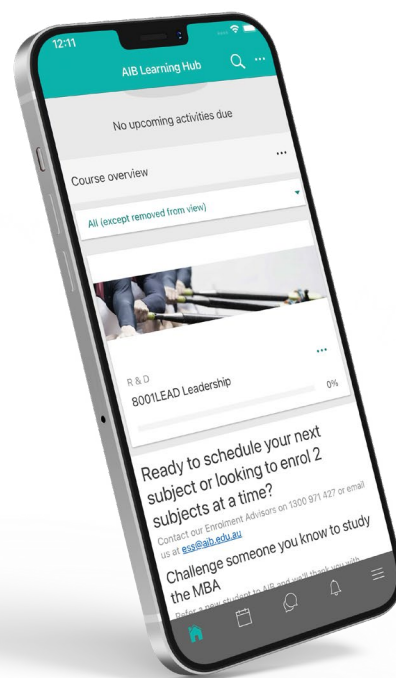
12:11

AIB Learning Hub

No upcoming activities due

...

Course overview

All (except removed from view)

...

R & D

8001LEAD Leadership

0%

Ready to schedule your next subject or looking to enrol 2 subjects at a time?

Contact our Enrolment Advisors on 1300 971 427 or email us at ess@aib.edu.au

Challenge someone you know to study the MBA

Refer a new student to AIB and we'll thank you with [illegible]